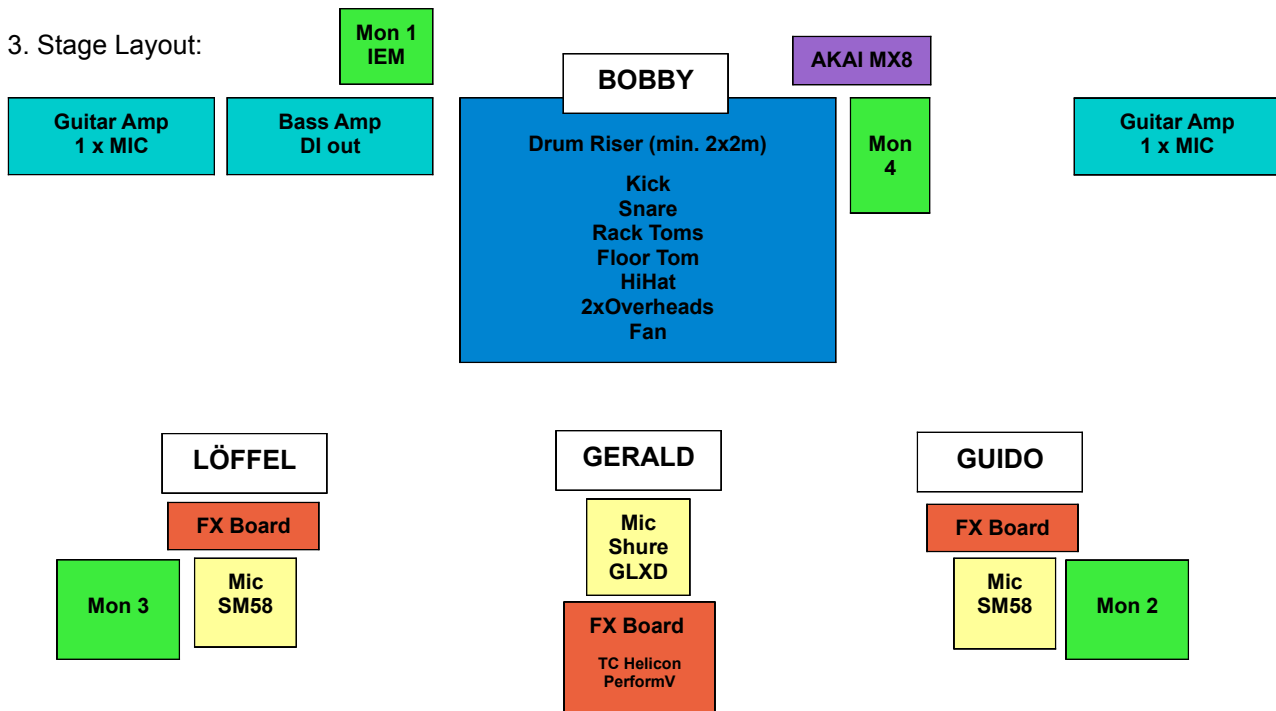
3. Stage Layout:

Mon 1
IEM

BOBBY

AKAI MX8

Guitar Amp
1 x MIC

Bass Amp
DI out

Drum Riser (min. 2x2m)

Kick
Snare
Rack Toms
Floor Tom
HiHat
2xOverheads
Fan

Mon
4

Guitar Amp
1 x MIC

LÖFFEL

FX Board

Mon 3

Mic
SM58

GERALD

Mic
Shure
GLXD

FX Board

TC Helicon
PerformV

GUIDO

FX Board

Mic
SM58

Mon 2